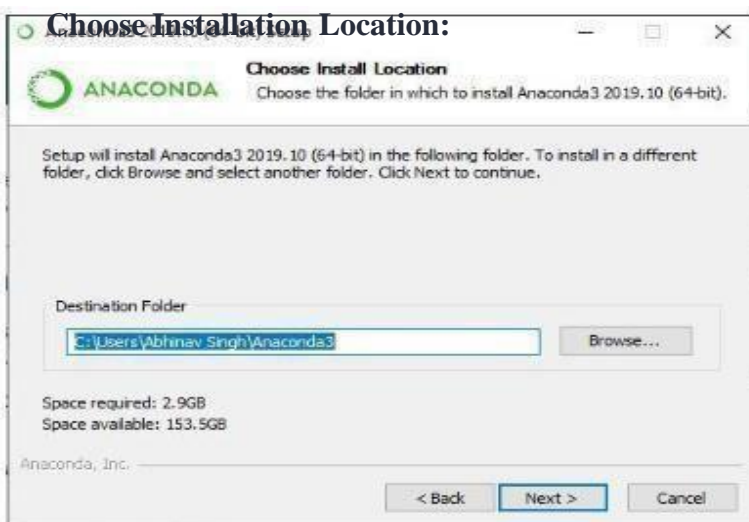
Choose Installation Location:

ANACONDA

Choose Install Location

Choose the folder in which to install Anaconda3 2019.10 (64-bit).

Setup will install Anaconda3 2019.10 (64-bit) in the following folder. To install in a different folder, click Browse and select another folder. Click Next to continue.

Destination Folder

C:\Users\Abhinav Singh\Anaconda3

Browse...

Space required: 2.9GB
Space available: 153.5GB

Anaconda, Inc.

< Back

Next >

Cancel